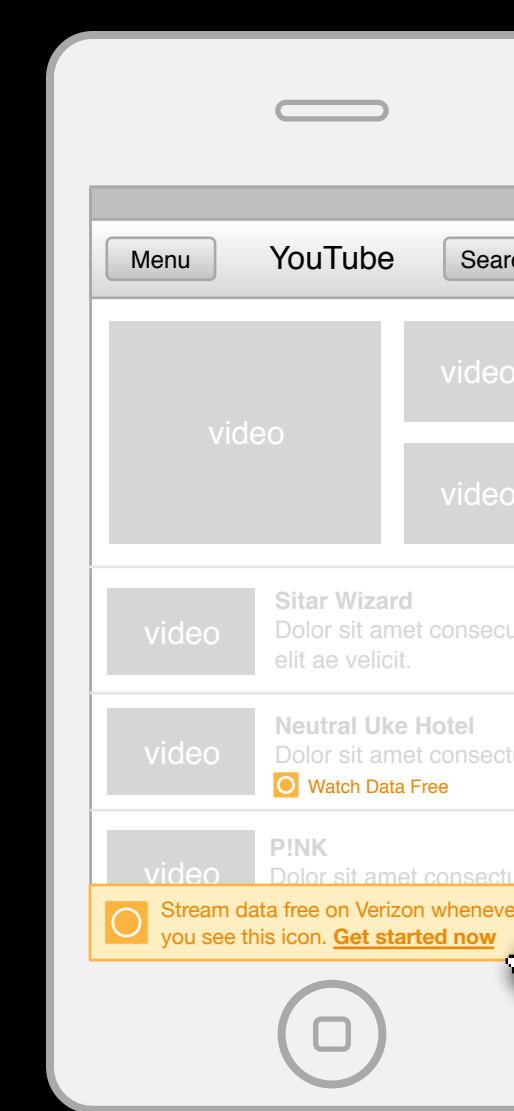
Menu

YouTube

Searc

video

video

video

video

Sitar Wizard
Dolor sit amet consecu
elit ae velicit.

video

Neutral Uke Hotel
Dolor sit amet consect
Watch Data Free

video

P!NK
Dolor sit amet consectu

Stream data free on Verizon wheneve
you see this icon. Get started now